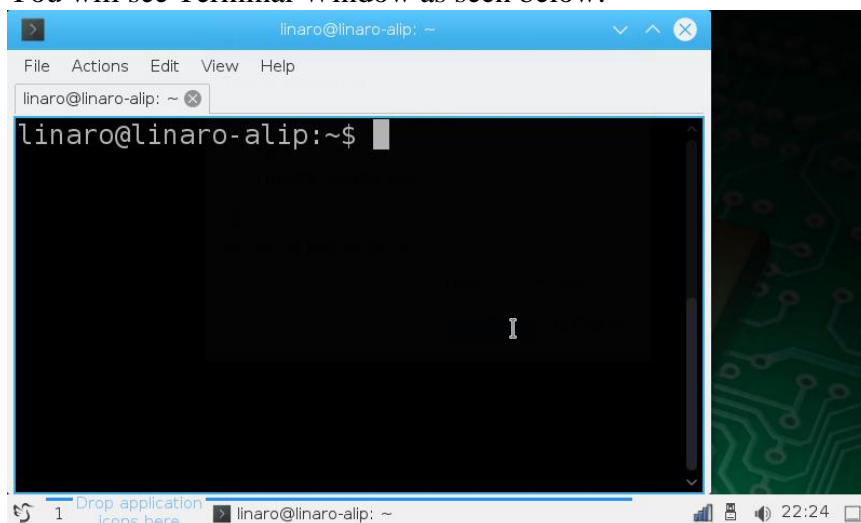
You will see Terminal Window as seen below.

linaro@linaro-alip: ~

File Actions Edit View Help

linaro@linaro-alip: ~

linaro@linaro-alip:~$

1 Drop application icons here

linaro@linaro-alip: ~

22:24